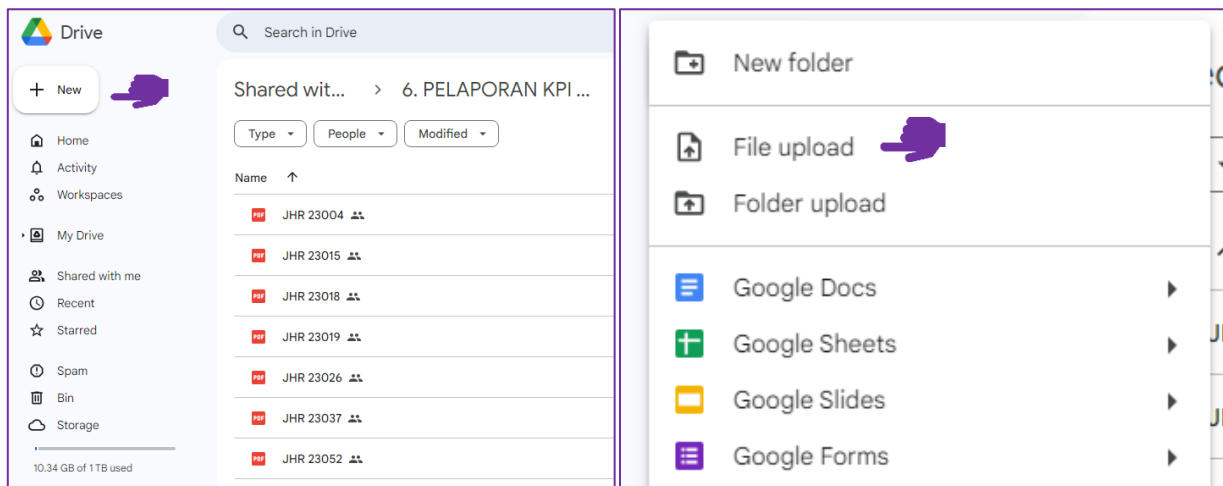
Drive

Search in Drive

New

Home
Activity
Workspaces

My Drive

Shared with me
Recent
Starred

Spam
Bin
Storage

10.34 GB of 1 TB used

Shared wit... > 6. PELAPORAN KPI ...

Type
People
Modified

Name

PDF JHR 23004
PDF JHR 23015
PDF JHR 23018
PDF JHR 23019
PDF JHR 23026
PDF JHR 23037
PDF JHR 23052

New folder

File upload
Folder upload

Google Docs
Google Sheets
Google Slides
Google Forms